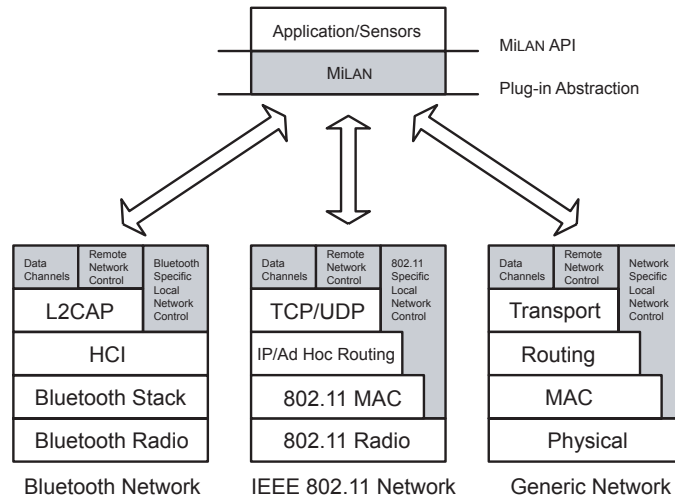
Application/Sensors

MiLAN API

MiLAN

Plug-in Abstraction

Data Channels

Remote Network Control

Bluetooth Specific Local Network Control

L2CAP

HCI

Bluetooth Stack

Bluetooth Radio

Bluetooth Network

Data Channels

Remote Network Control

802.11 Specific Local Network Control

TCP/UDP

IP/Ad Hoc Routing

802.11 MAC

802.11 Radio

IEEE 802.11 Network

Data Channels

Remote Network Control

Network Specific Local Network Control

Transport

Routing

MAC

Physical

Generic Network